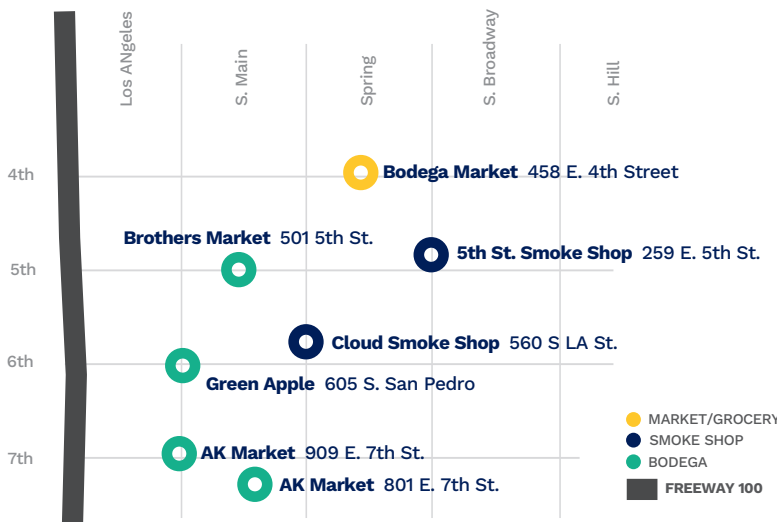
Los ANgeles
S. Main
Spring
S. Broadway
S. Hill

4th
5th
6th
7th

**Bodega Market** 458 E. 4th Street

**Brothers Market** 501 5th St.

**5th St. Smoke Shop** 259 E. 5th St.

**Cloud Smoke Shop** 560 S LA St.

**Green Apple** 605 S. San Pedro

**AK Market** 909 E. 7th St.

**AK Market** 801 E. 7th St.

MARKET/GROCERY
SMOKE SHOP
BODEGA
FREEWAY 100